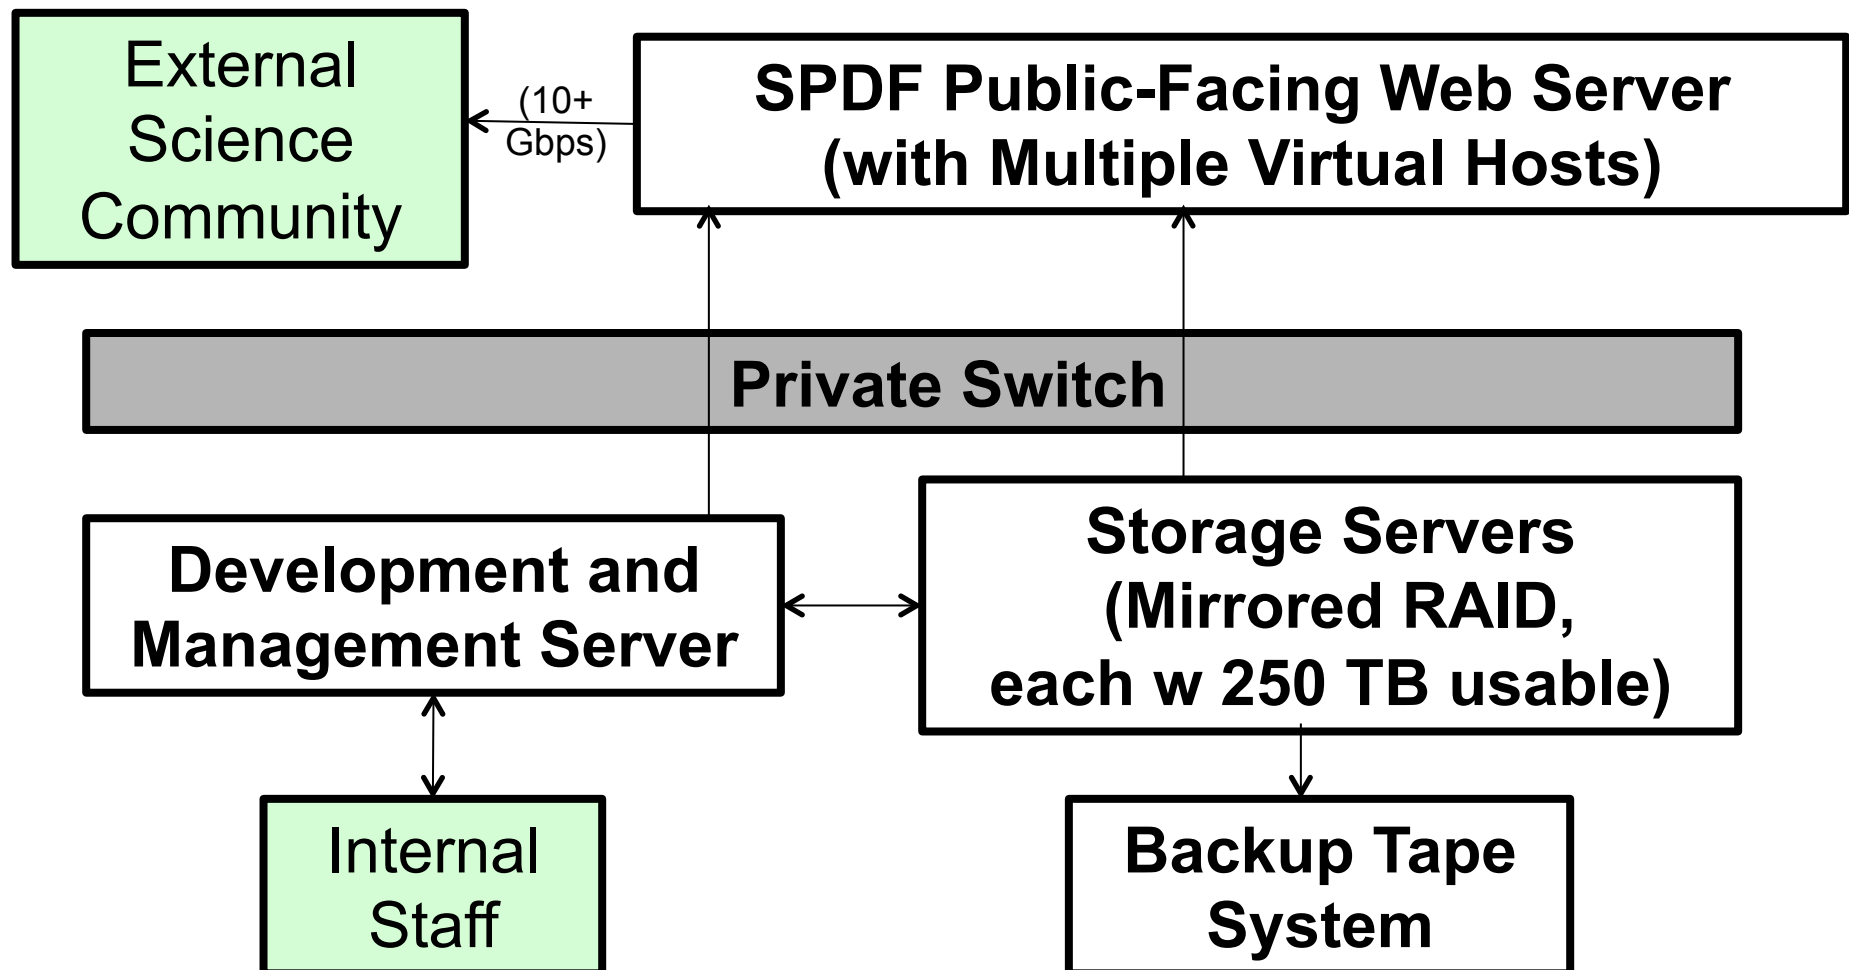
External Science Community

(10+ Gbps)

SPDF Public-Facing Web Server (with Multiple Virtual Hosts)

Private Switch

Development and Management Server

Storage Servers (Mirrored RAID, each w 250 TB usable)

Internal Staff

Backup Tape System